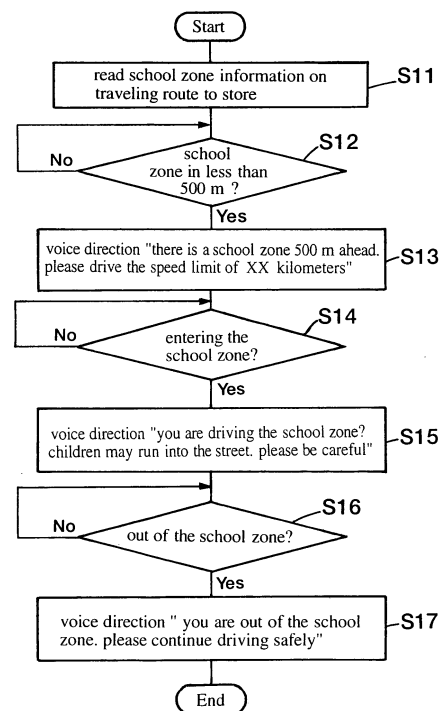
Start

read school zone information on traveling route to store

S11

school zone in less than 500 m ?

S12

No

Yes

voice direction "there is a school zone 500 m ahead. please drive the speed limit of XX kilometers"

S13

entering the school zone?

S14

No

Yes

voice direction "you are driving the school zone? children may run into the street. please be careful"

S15

out of the school zone?

S16

No

Yes

voice direction " you are out of the school zone. please continue driving safely"

S17

End